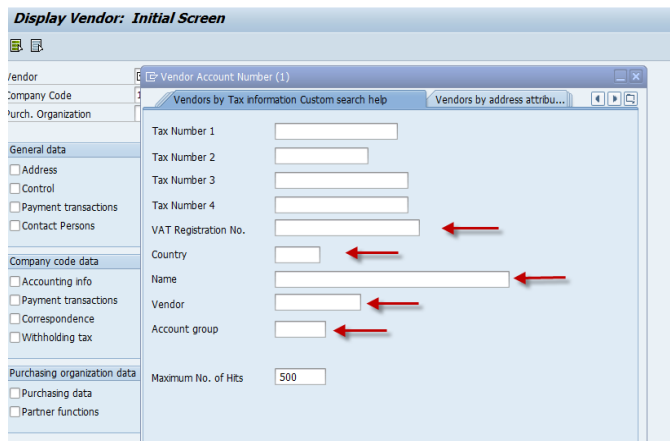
Display Vendor: Initial Screen

Vendor
Company Code
Purch. Organization

General data
Address
Control
Payment transactions
Contact Persons

Company code data
Accounting info
Payment transactions
Correspondence
Withholding tax

Purchasing organization data
Purchasing data
Partner functions

Vendor Account Number (1)

Vendors by Tax information Custom search help
Vendors by address attribu...

Tax Number 1
Tax Number 2
Tax Number 3
Tax Number 4
VAT Registration No.
Country
Name
Vendor
Account group

Maximum No. of Hits 500